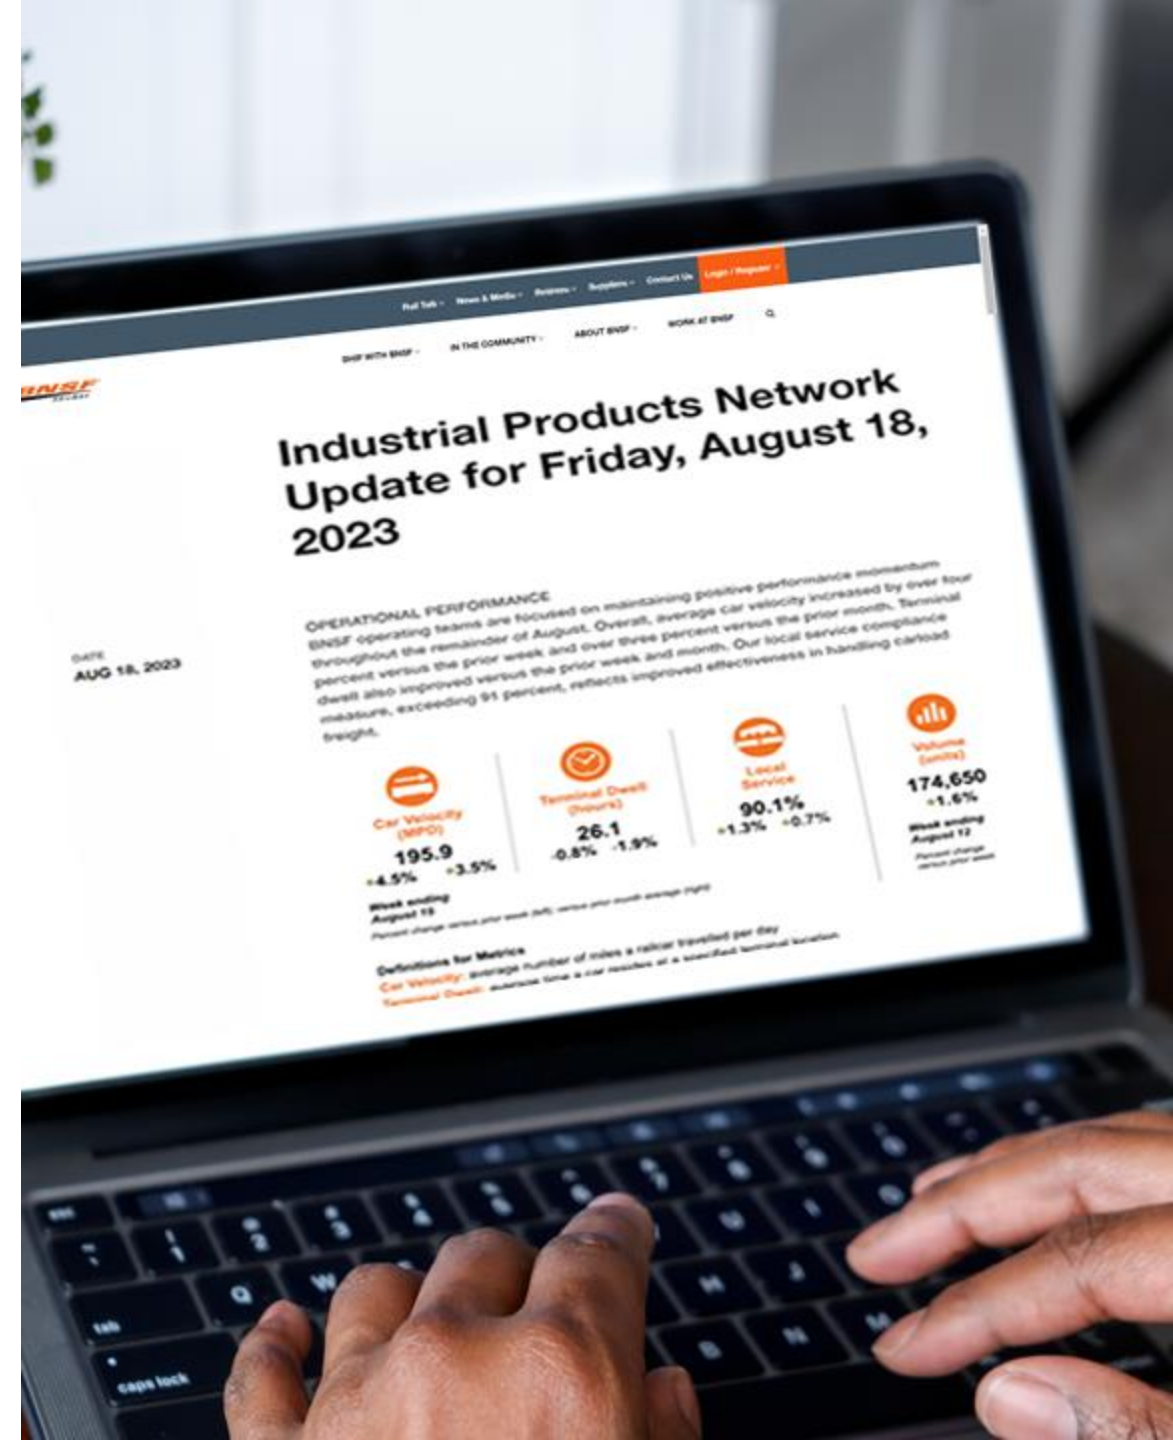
Rail Talk · News & Media · Business · Suppliers · Contact Us · Login / Register

SHIP WITH BNSF · IN THE COMMUNITY · ABOUT BNSF · WORK AT BNSF

BNSF

Industrial Products Network Update for Friday, August 18, 2023

DATE
AUG 18, 2023

OPERATIONAL PERFORMANCE
BNSF operating teams are focused on maintaining positive performance momentum throughout the remainder of August. Overall, average car velocity increased by over four percent versus the prior week and over three percent versus the prior month. Terminal dwell also improved versus the prior week and month. Our local service compliance measure, exceeding 91 percent, reflects improved effectiveness in handling carload freight.

Car Velocity (MPD)
195.9
+4.5% +3.5%

Terminal Dwell (hours)
26.1
-0.8% -1.9%

Local Service
90.1%
+1.3% +0.7%

Volume (units)
174,650
+1.6%

Week ending August 12
Percent change versus prior week

Week ending August 12
Percent change versus prior week (left) versus prior month average (right)

Definitions for Metrics
Car Velocity: average number of miles a railcar traveled per day
Terminal Dwell: average time a car resides at a specified terminal location

esc
!
1
@
2
#
3
$
4
%
5
^
6
&
7
*
8
(
9
tab
Q
W
caps lock
U
H
J
B
N
M